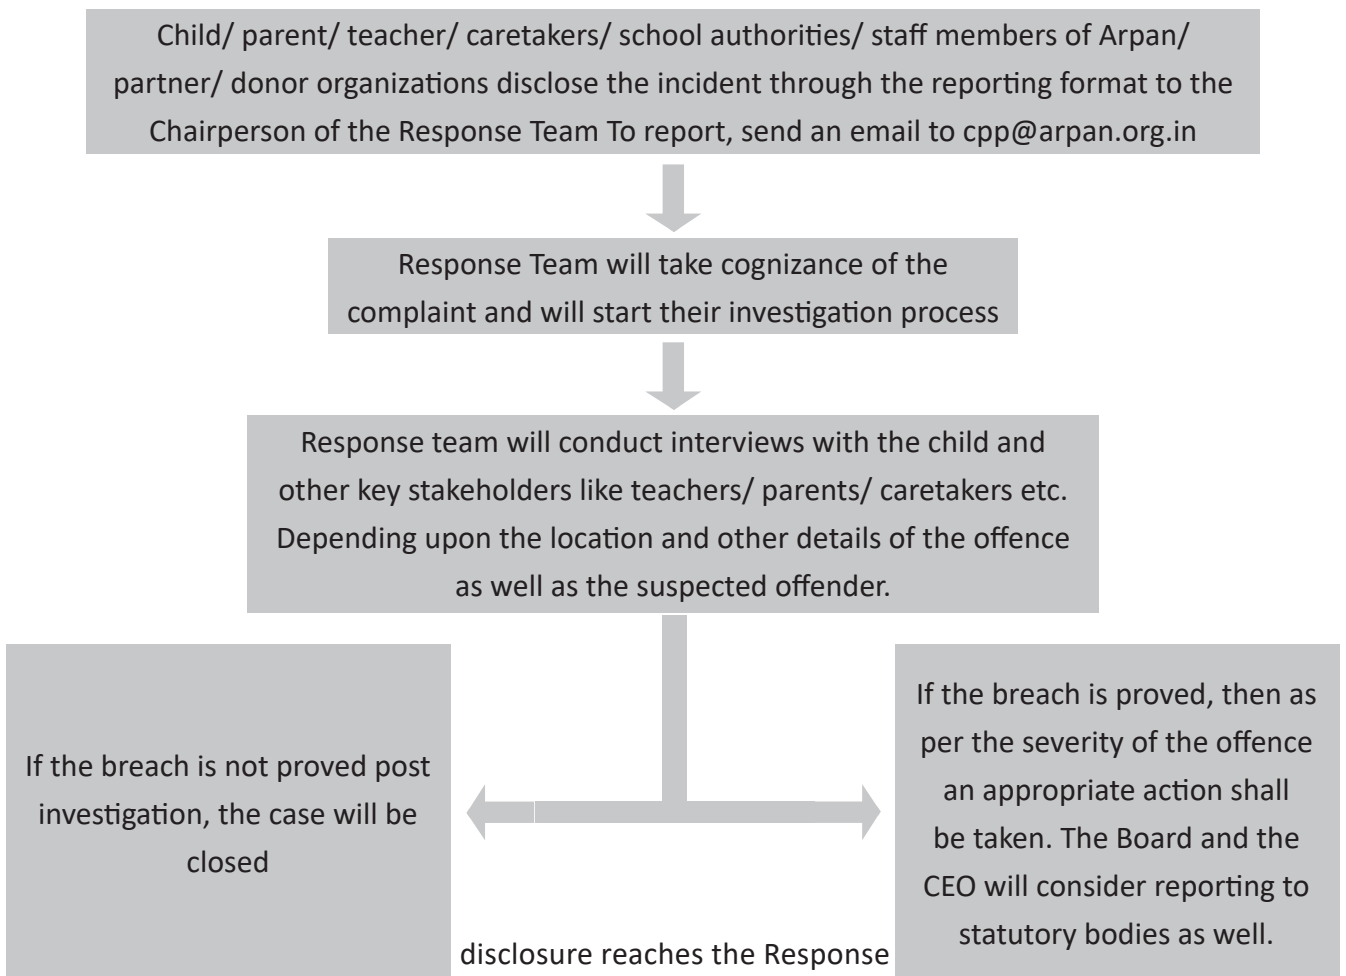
Child/ parent/ teacher/ caretakers/ school authorities/ staff members of Arpan/ partner/ donor organizations disclose the incident through the reporting format to the Chairperson of the Response Team To report, send an email to cpp@arpan.org.in

Response Team will take cognizance of the complaint and will start their investigation process

Response team will conduct interviews with the child and other key stakeholders like teachers/ parents/ caretakers etc. Depending upon the location and other details of the offence as well as the suspected offender.

If the breach is not proved post investigation, the case will be closed

If the breach is proved, then as per the severity of the offence an appropriate action shall be taken. The Board and the CEO will consider reporting to statutory bodies as well.

disclosure reaches the Response